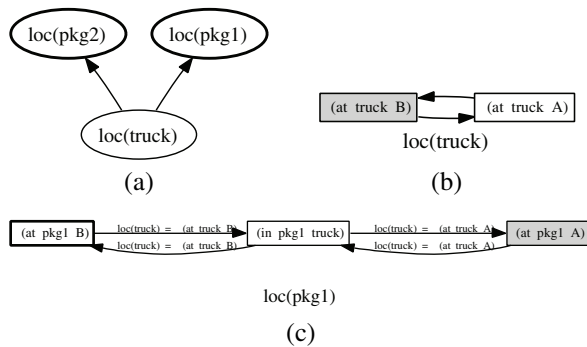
loc(pkg2)

loc(pkg1)

loc(truck)

(a)

(at truck B)

(at truck A)

loc(truck)

(b)

(at pkg1 B)

loc(truck) = (at truck B)

loc(truck) = (at truck B)

(in pkg1 truck)

loc(truck) = (at truck A)

loc(truck) = (at truck A)

(at pkg1 A)

loc(pkg1)

(c)